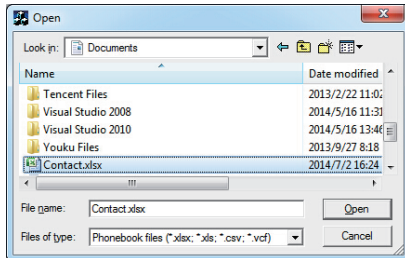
Open

Look in: Documents

| Name | Date modified |
|---|---|
| Tencent Files | 2013/2/22 11:02 |
| Visual Studio 2008 | 2014/5/16 11:31 |
| Visual Studio 2010 | 2014/5/16 13:46 |
| Youku Files | 2013/9/27 8:18 |
| Contact.xlsx | 2014/7/2 16:24 |

File name: Contact.xlsx

Files of type: Phonebook files (*.xlsx; *.xls; *.csv; *.vcf)

Open

Cancel